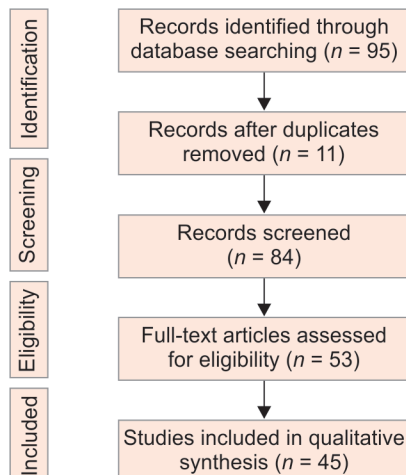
Identification

Records identified through database searching ($n$ = 95)

Records after duplicates removed ($n$ = 11)

Screening

Records screened ($n$ = 84)

Eligibility

Full-text articles assessed for eligibility ($n$ = 53)

Included

Studies included in qualitative synthesis ($n$ = 45)